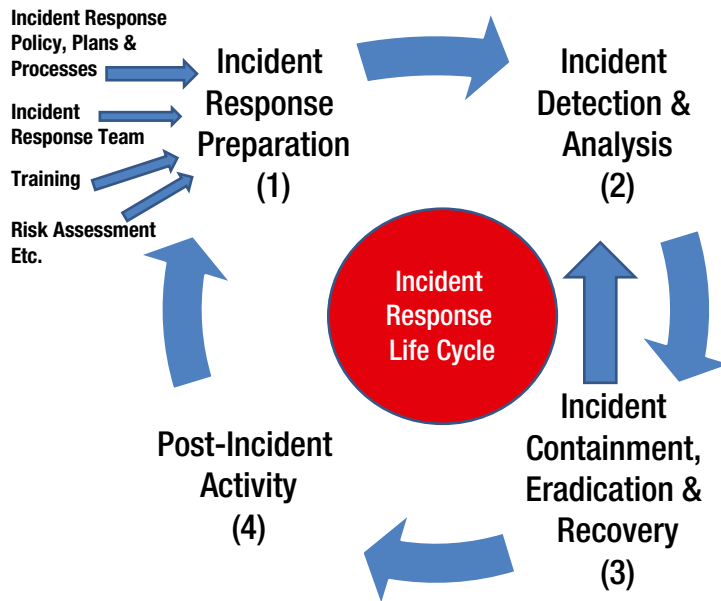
Incident Response Policy, Plans & Processes

Incident Response Team

Training

Risk Assessment Etc.

Incident Response Preparation (1)

Incident Detection & Analysis (2)

Incident Response Life Cycle

Incident Containment, Eradication & Recovery (3)

Post-Incident Activity (4)